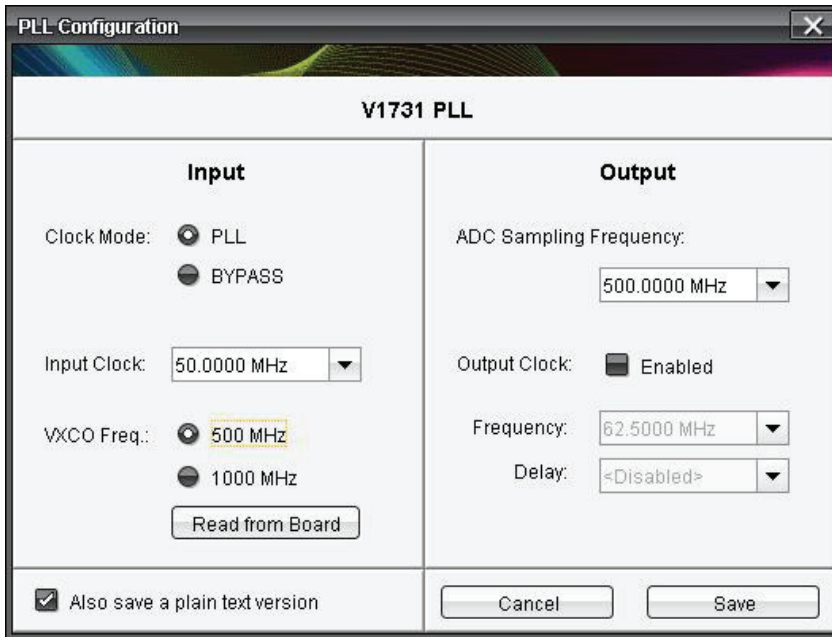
PLL Configuration

V1731 PLL

Input

Clock Mode: PLL
BYPASS

Input Clock: 50.0000 MHz

VXCO Freq.: 500 MHz
1000 MHz

Read from Board

Output

ADC Sampling Frequency:

500.0000 MHz

Output Clock: Enabled

Frequency: 62.5000 MHz

Delay: <Disabled>

Also save a plain text version

Cancel

Save